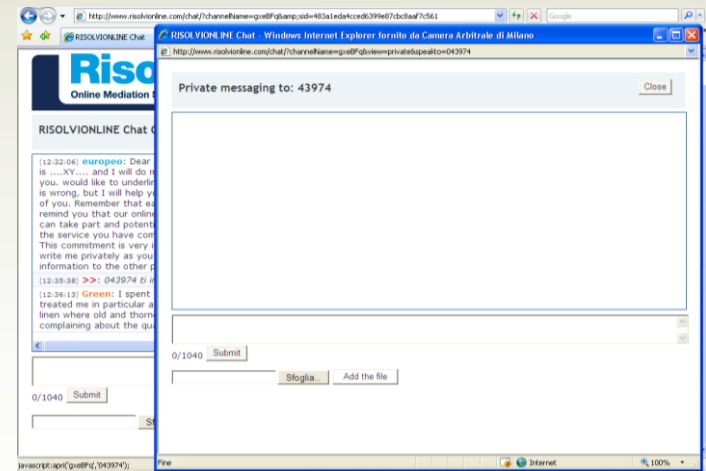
http://www.risolvionline.com/chat/?channelName=gxeBFq&amp;sid=483a1eda4cced6399e07cbc8aaf7c561

Google

RISOLVIONLINE Chat

Riso

Online Mediation

RISOLVIONLINE Chat C

[12:32:06] europeo: Dear is ....XY.... and I will do n you. would like to underlin is wrong, but I will help y of you. Remember that ea remind you that our onlin can take part and potenti the service you have com This commitment is very i write me privately as you information to the other p

[12:35:38] >>: 043974 ti

[12:36:13] Green: I spent treated me in particular a linen where old and thorn complaining about the qu

0/1040 Submit

javascript:apri('gxeBFq','043974');

RISOLVIONLINE Chat - Windows Internet Explorer fornito da Camera Arbitrale di Milano

http://www.risolvionline.com/chat/?channelName=gxeBFq&view=private&speakto=043974

Private messaging to: 43974

Close

0/1040 Submit

Sfoglia...

Add the file

Fine

Internet

100%